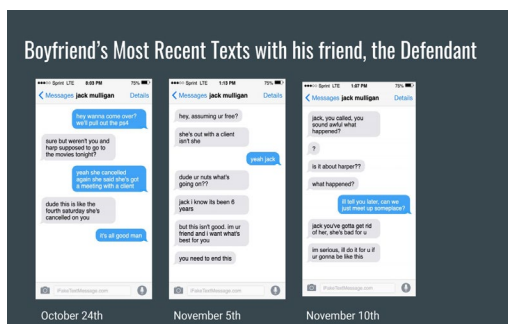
Boyfriend's Most Recent Texts with his friend, the Defendant

Sprint LTE 8:03 PM 75%
< Messages jack mulligan Details

hey wanna come over? we'll pull out the ps4

sure but weren't you and harp supposed to go to the movies tonight?

yeah she cancelled again she said she's got a meeting with a client

dude this is like the fourth saturday she's cancelled on you

it's all good man

iFakeTextMessage.com

October 24th

Sprint LTE 1:13 PM 75%
< Messages jack mulligan Details

hey, assuming ur free?

she's out with a client isn't she

yeah jack

dude ur nuts what's going on??

jack i know its been 6 years

but this isn't good. im ur friend and i want what's best for you

you need to end this

iFakeTextMessage.com

November 5th

Sprint LTE 1:07 PM 75%
< Messages jack mulligan Details

jack, you called, you sound awful what happened?

?

is it about harper??

what happened?

ill tell you later, can we just meet up someplace?

jack you've gotta get rid of her, she's bad for u

im serious, ill do it for u if ur gonna be like this

iFakeTextMessage.com

November 10th